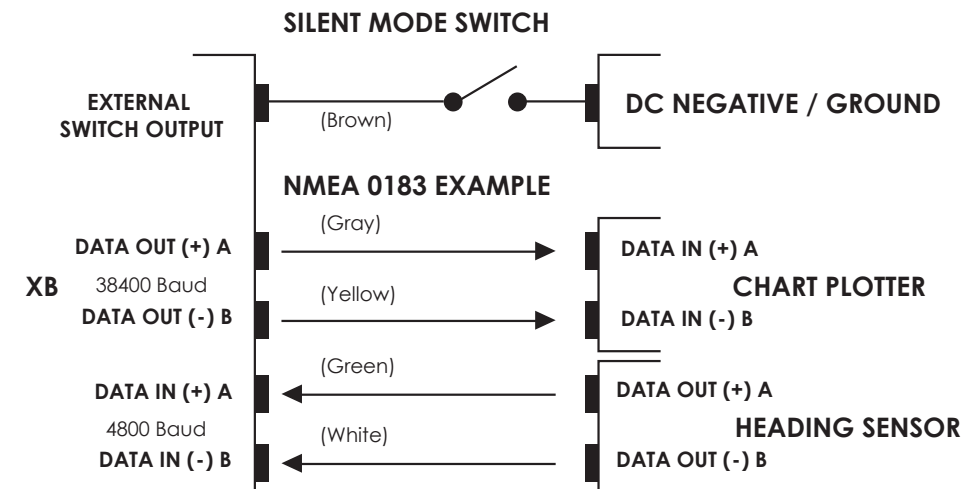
SILENT MODE SWITCH

EXTERNAL SWITCH OUTPUT

(Brown)

DC NEGATIVE / GROUND

NMEA 0183 EXAMPLE

(Gray)

DATA OUT (+) A

DATA IN (+) A

XB

38400 Baud

(Yellow)

CHART PLOTTER

DATA OUT (-) B

DATA IN (-) B

(Green)

DATA IN (+) A

DATA OUT (+) A

4800 Baud

(White)

HEADING SENSOR

DATA IN (-) B

DATA OUT (-) B